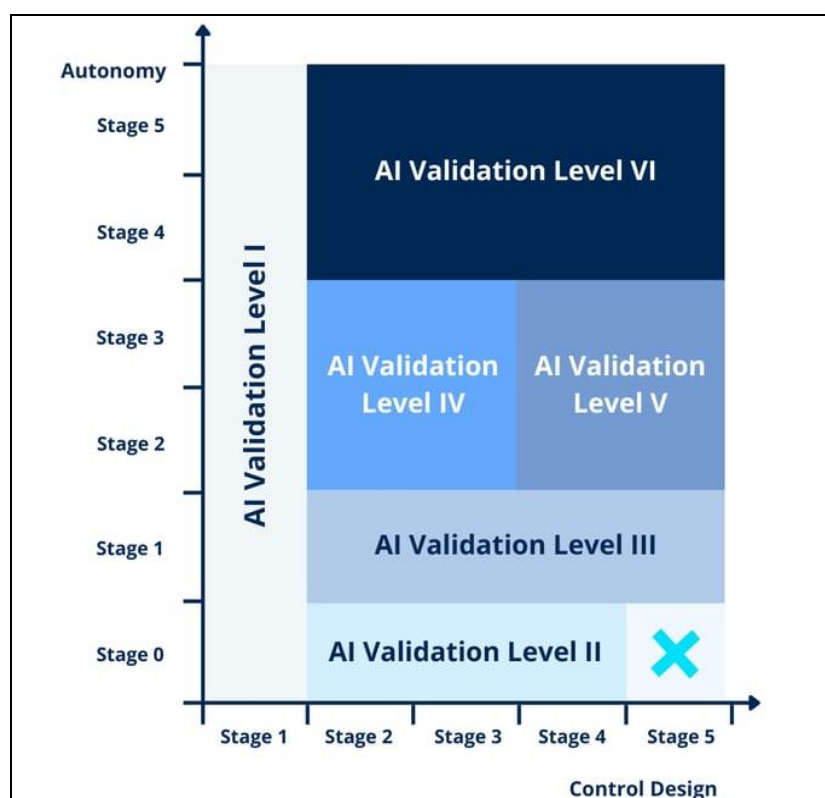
Autonomy

Stage 5

Stage 4

Stage 3

Stage 2

Stage 1

Stage 0

AI Validation Level I

AI Validation Level VI

AI Validation Level IV

AI Validation Level V

AI Validation Level III

AI Validation Level II

Stage 1 Stage 2 Stage 3 Stage 4 Stage 5

Control Design